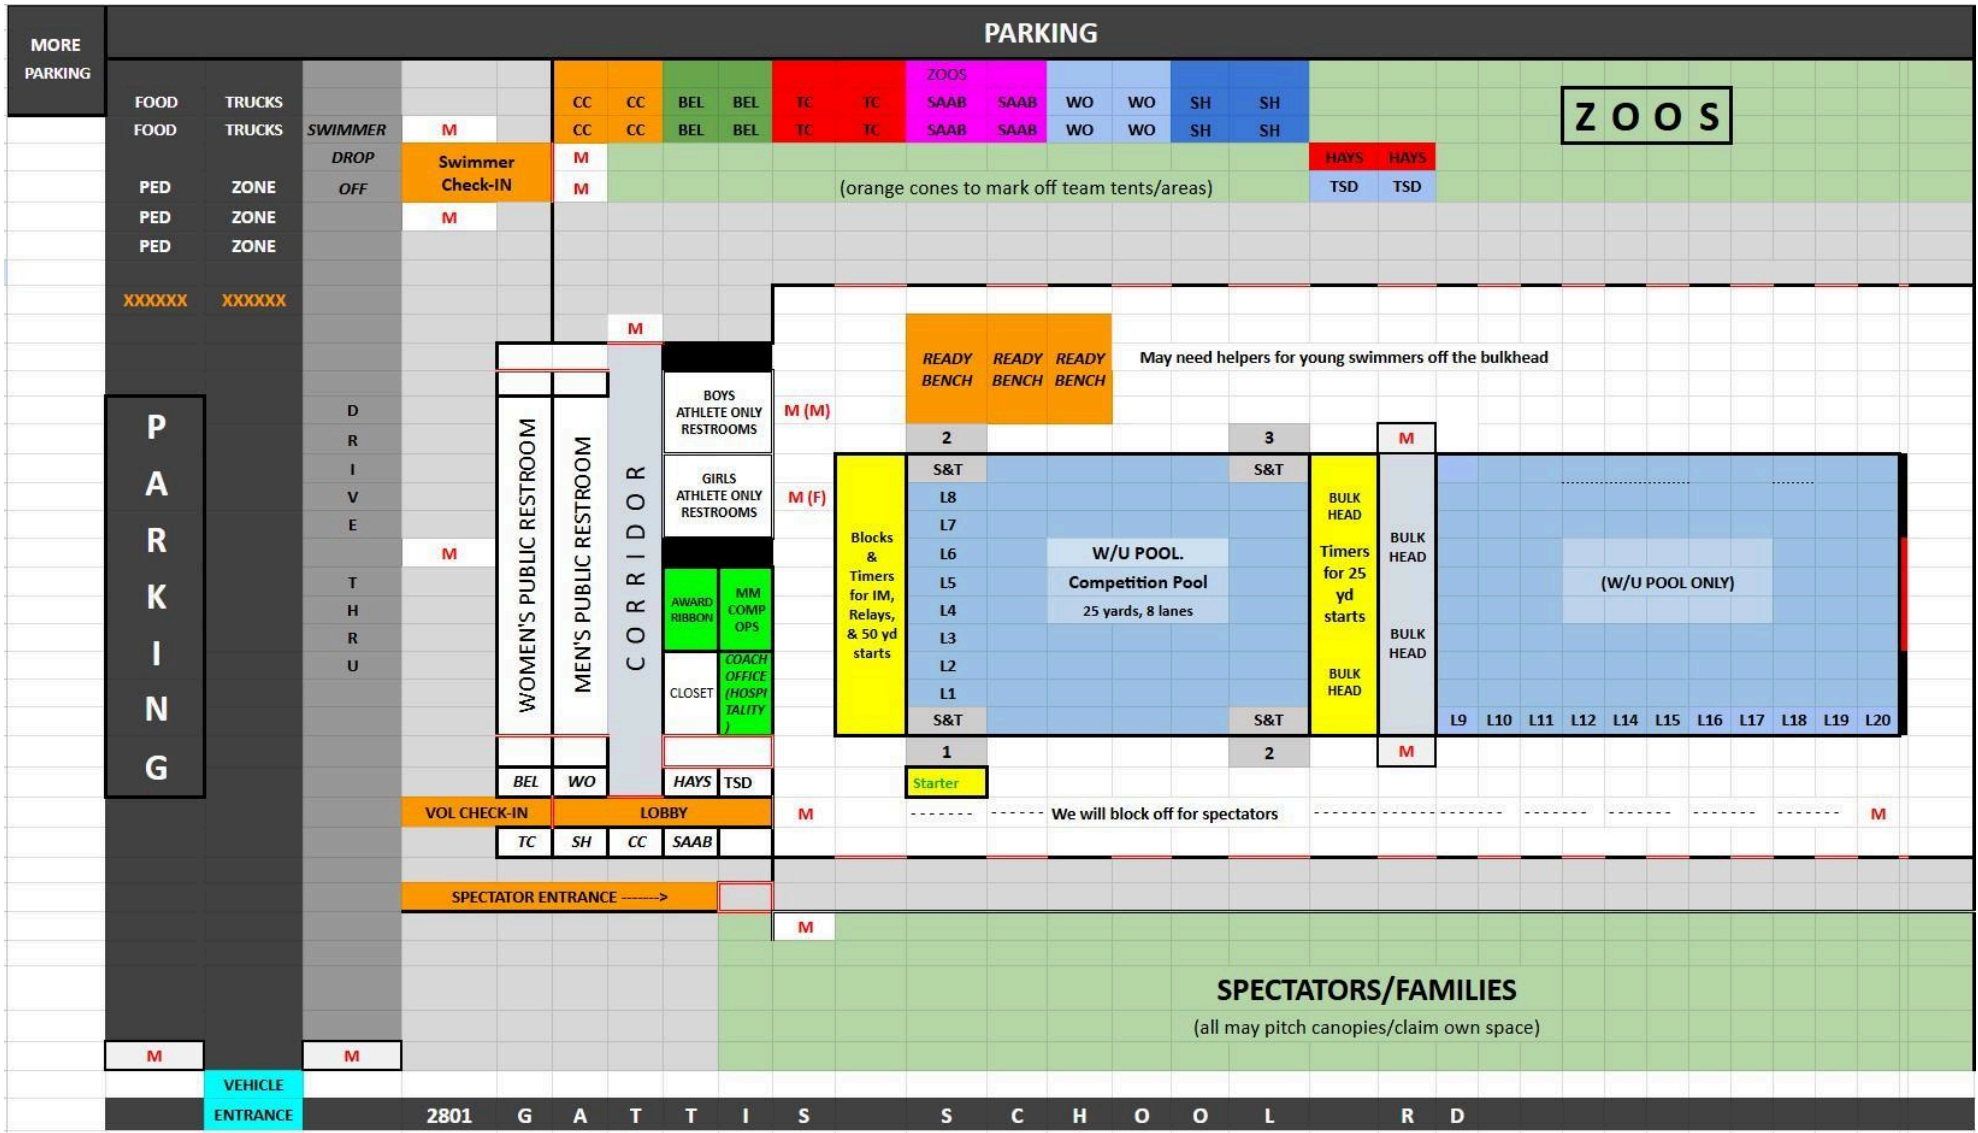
MORE PARKING

PARKING

ZOOS

FOOD TRUCKS
FOOD TRUCKS

CC CC BEL BEL TC TC SAAB SAAB WO WO SH SH
CC CC BEL BEL TC TC SAAB SAAB WO WO SH SH

ZOOS

SWIMMER M
DROP OFF

Swimmer Check-IN

M
M

(orange cones to mark off team tents/areas)

HAYS HAYS
TSD TSD

PED ZONE
PED ZONE
PED ZONE

M

XXXXXX XXXXXX

M

READY BENCH READY BENCH READY BENCH

May need helpers for young swimmers off the bulkhead

P A R K I N G

D R I V E T H R U

M

WOMEN'S PUBLIC RESTROOM

MEN'S PUBLIC RESTROOM

CORRIDOR

BOYS ATHLETE ONLY RESTROOMS

M (M)

GIRLS ATHLETE ONLY RESTROOMS

M (F)

AWARD RIBBON

MM COMP OPS

CLOSET

COACH OFFICE (HOSPITALITY)

2 3 M

Blocks & Timers for IM, Relays, & 50 yd starts

S&T
L8
L7
L6
L5
L4
L3
L2
L1
S&T

W/U POOL.
Competition Pool
25 yards, 8 lanes

S&T
S&T

BULK HEAD
Timers for 25 yd starts
BULK HEAD

BULK HEAD
BULK HEAD

(W/U POOL ONLY)

L9 L10 L11 L12 L14 L15 L16 L17 L18 L19 L20

1 2 M

Starter

BEL WO HAYS TSD

VOL CHECK-IN LOBBY M

We will block off for spectators M

TC SH CC SAAB

SPECTATOR ENTRANCE ------->

M

SPECTATORS/FAMILIES
(all may pitch canopies/claim own space)

M M

VEHICLE ENTRANCE

2801 G A T T I S S C H O O L R D